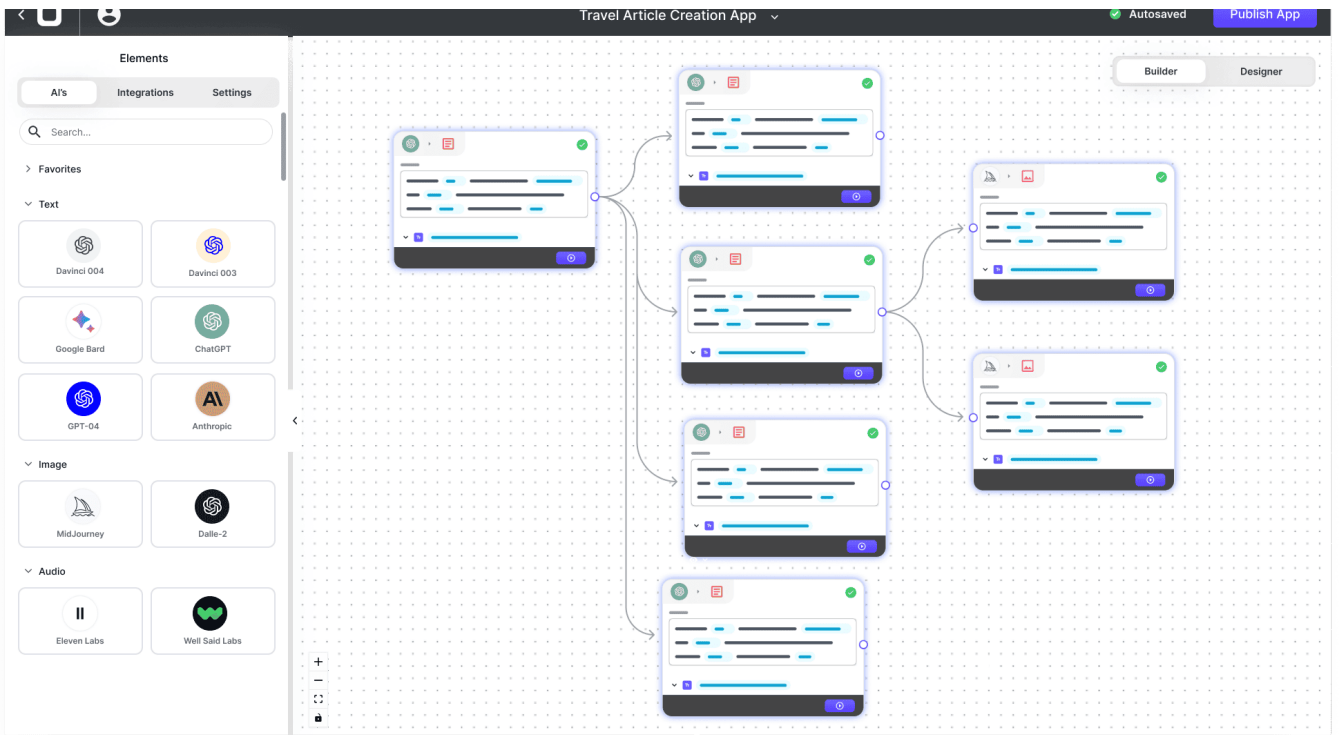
Travel Article Creation App

Autosaved

Publish App

Elements

AI's

Integrations

Settings

Search...

Favorites

Text

Davinci 004

Davinci 003

Google Bard

ChatGPT

GPT-04

Anthropic

Image

MidJourney

Dalle-2

Audio

Eleven Labs

Well Said Labs

Builder

Designer

+

−